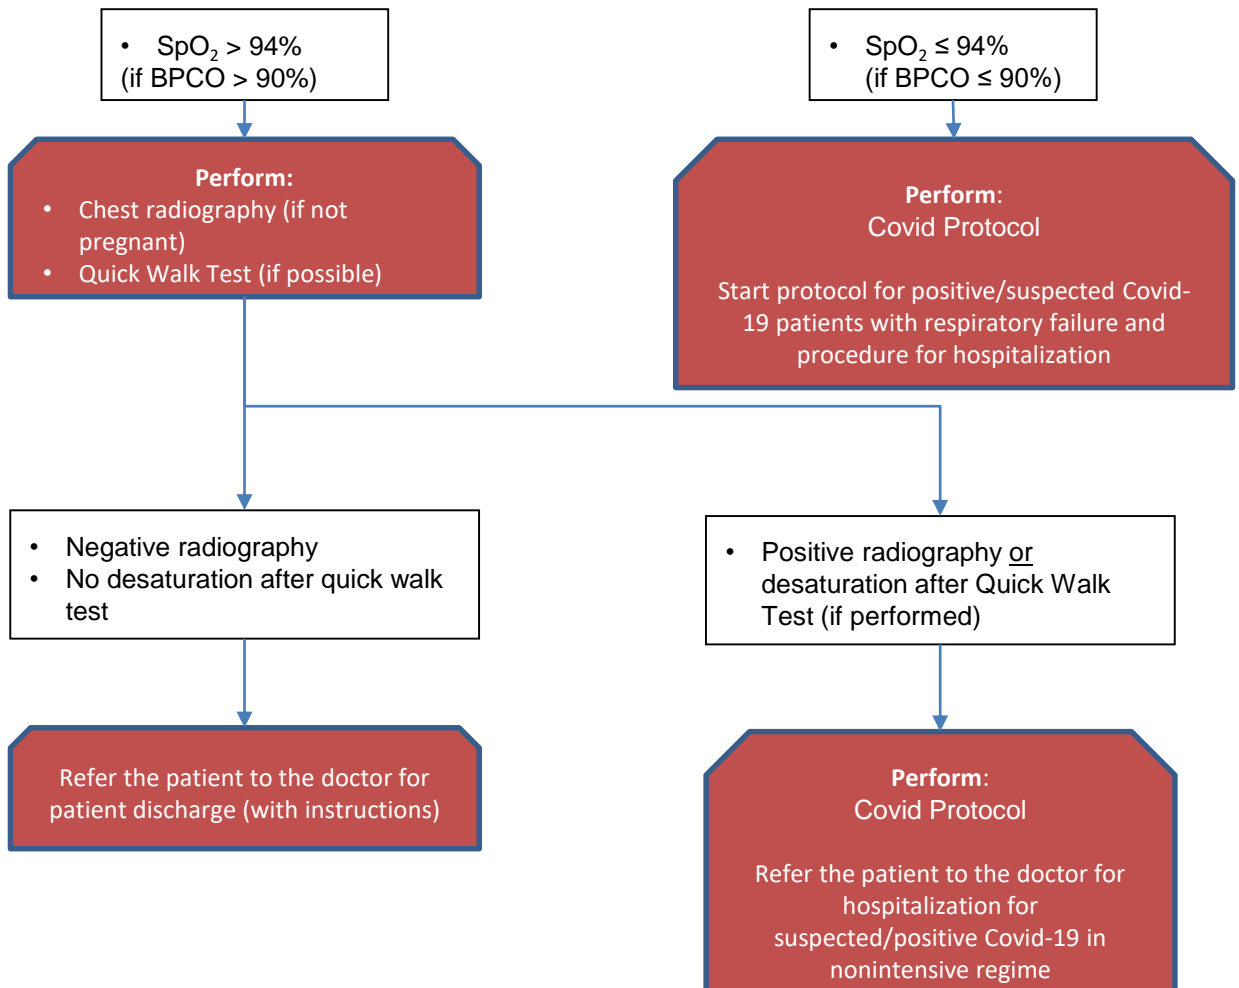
• $SpO_2$ > 94%
(if BPCO > 90%)

• $SpO_2 \leq$ 94%
(if BPCO ≤ 90%)

Perform:
• Chest radiography (if not pregnant)
• Quick Walk Test (if possible)

Perform:
Covid Protocol

Start protocol for positive/suspected Covid-19 patients with respiratory failure and procedure for hospitalization

• Negative radiography
• No desaturation after quick walk test

• Positive radiography or desaturation after Quick Walk Test (if performed)

Refer the patient to the doctor for patient discharge (with instructions)

Perform:
Covid Protocol

Refer the patient to the doctor for hospitalization for suspected/positive Covid-19 in nonintensive regime